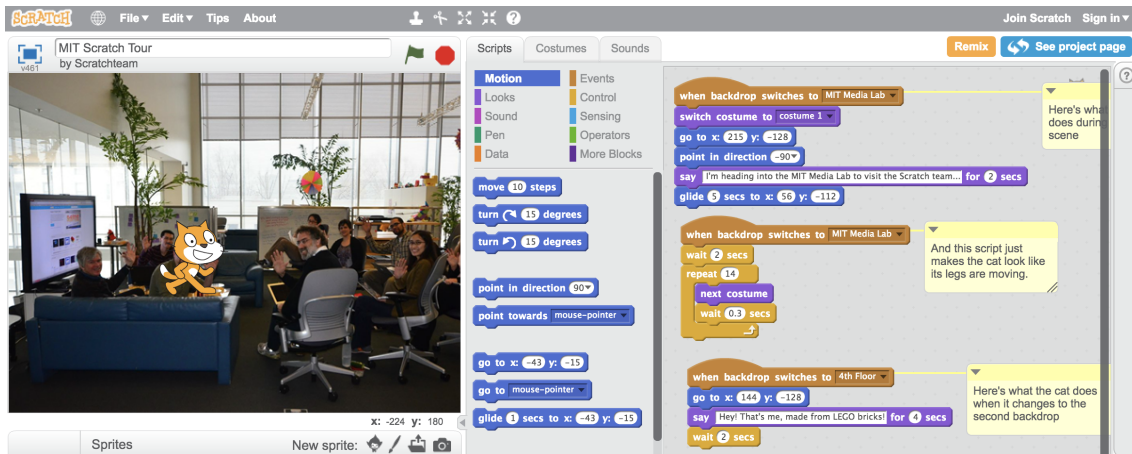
SCRATCH File▾ Edit▾ Tips About

Join Scratch Sign in▾

v461 MIT Scratch Tour
by Scratchteam

Scripts Costumes Sounds

Remix See project page

Motion
Looks
Sound
Pen
Data
Events
Control
Sensing
Operators
More Blocks

move 10 steps
turn 15 degrees
turn 15 degrees
point in direction 90▾
point towards mouse-pointer▾
go to x: -43 y: -15
go to mouse-pointer▾
glide 1 secs to x: -43 y: -15

when backdrop switches to MIT Media Lab▾
switch costume to costume 1▾
go to x: 215 y: -128
point in direction -90▾
say I'm heading into the MIT Media Lab to visit the Scratch team... for 2 secs
glide 5 secs to x: 56 y: -112

Here's what does durin scene

when backdrop switches to MIT Media Lab▾
wait 2 secs
repeat 14
next costume
wait 0.3 secs

And this script just makes the cat look like its legs are moving.

when backdrop switches to 4th Floor▾
go to x: 144 y: -128
say Hey! That's me, made from LEGO bricks! for 4 secs
wait 2 secs

Here's what the cat does when it changes to the second backdrop

x: -224 y: 180

Sprites New sprite: